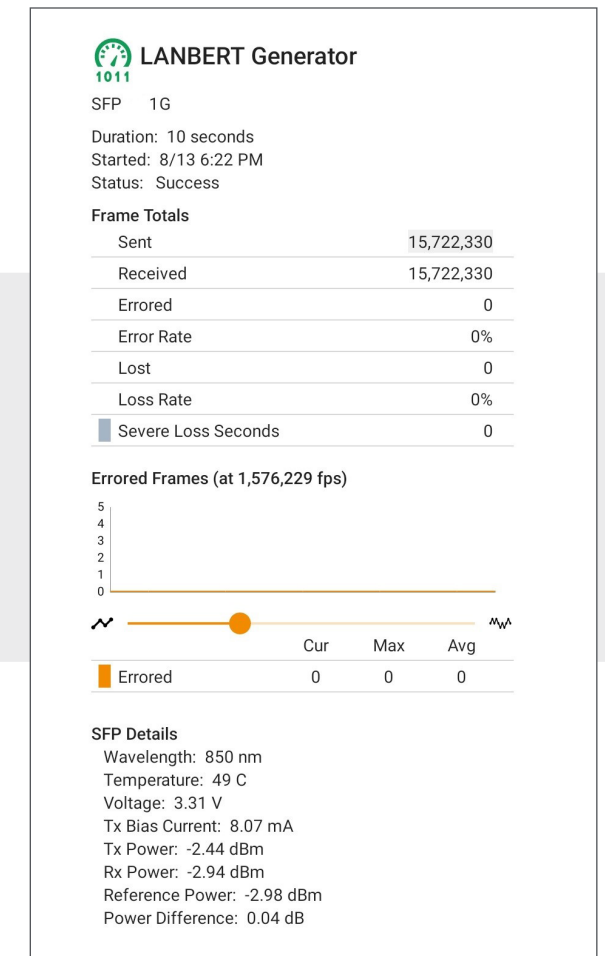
1011 LANBERT Generator

SFP 1G

Duration: 10 seconds
Started: 8/13 6:22 PM
Status: Success

Frame Totals

| | |
|---|---|
| Sent | 15,722,330 |
| Received | 15,722,330 |
| Errored | 0 |
| Error Rate | 0% |
| Lost | 0 |
| Loss Rate | 0% |
| Severe Loss Seconds | 0 |

Errored Frames (at 1,576,229 fps)

5
4
3
2
1
0

| | Cur | Max | Avg |
|---|---|---|---|
| Errored | 0 | 0 | 0 |

SFP Details
Wavelength: 850 nm
Temperature: 49 C
Voltage: 3.31 V
Tx Bias Current: 8.07 mA
Tx Power: -2.44 dBm
Rx Power: -2.94 dBm
Reference Power: -2.98 dBm
Power Difference: 0.04 dB